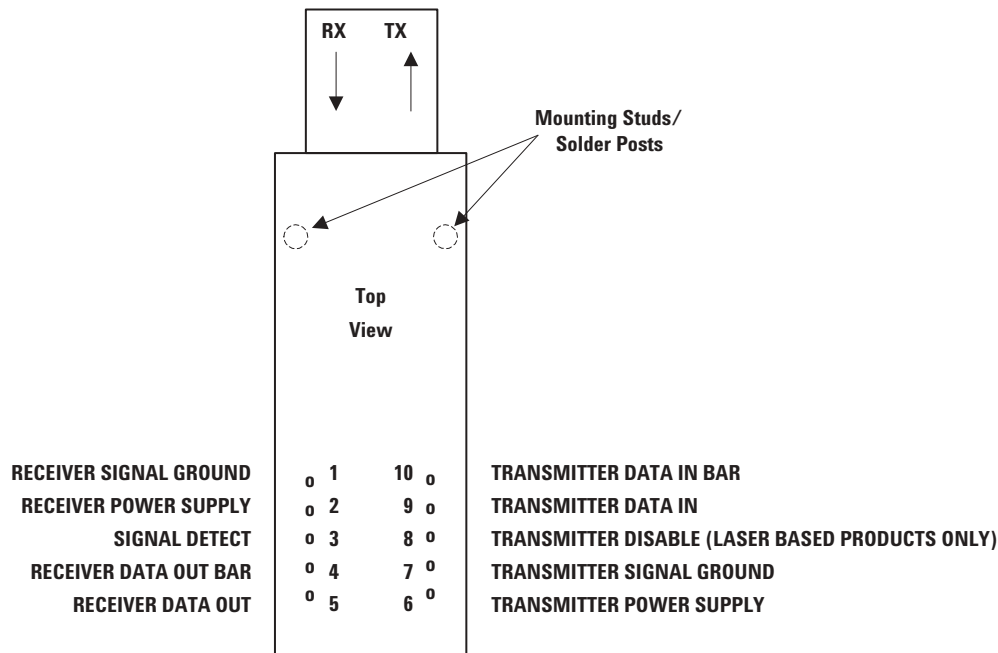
RX TX

Mounting Studs/
Solder Posts

Top
View

RECEIVER SIGNAL GROUND o 1 10 o TRANSMITTER DATA IN BAR
RECEIVER POWER SUPPLY o 2 9 o TRANSMITTER DATA IN
SIGNAL DETECT o 3 8 o TRANSMITTER DISABLE (LASER BASED PRODUCTS ONLY)
RECEIVER DATA OUT BAR o 4 7 o TRANSMITTER SIGNAL GROUND
RECEIVER DATA OUT o 5 6 o TRANSMITTER POWER SUPPLY